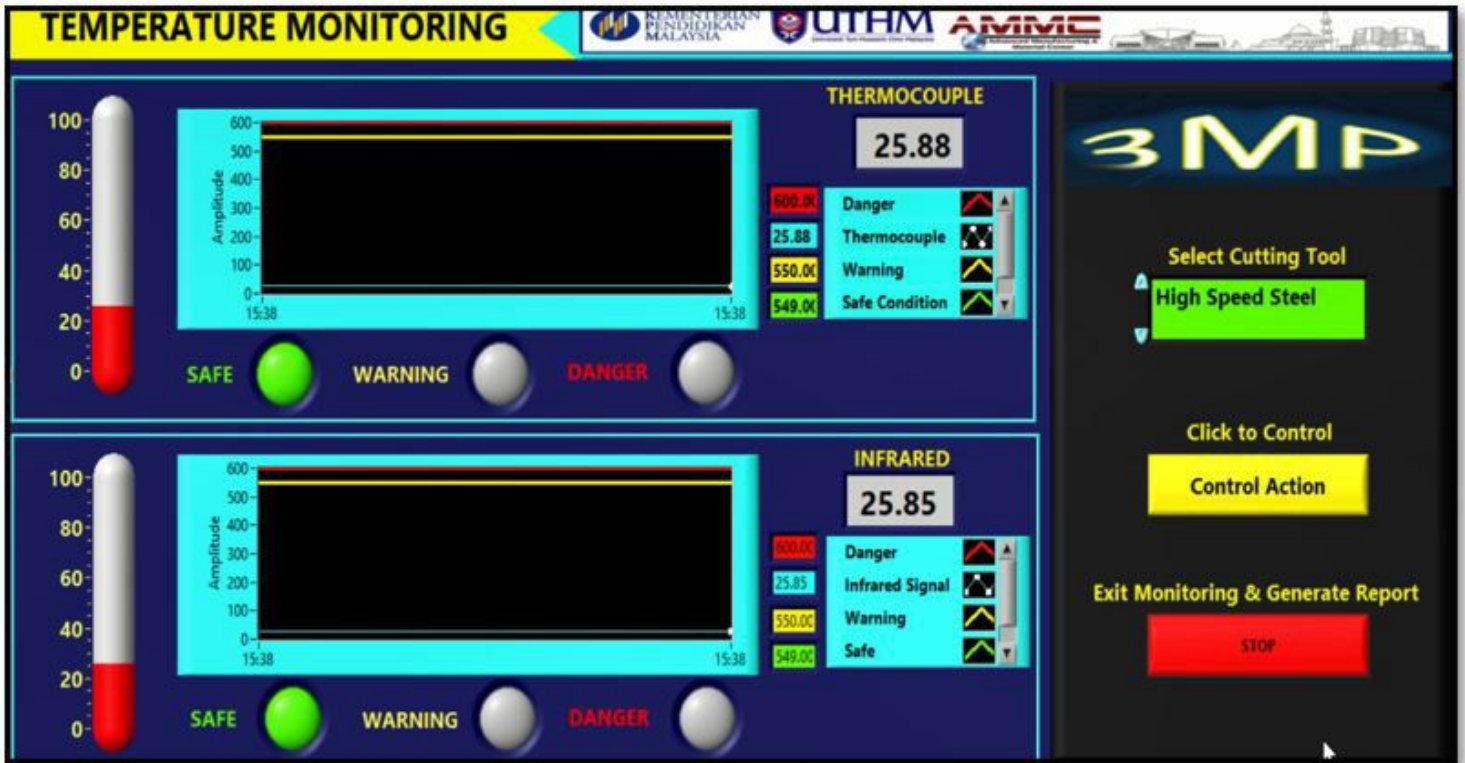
TEMPERATURE MONITORING

KEMENTERIAN PENDIDIKAN MALAYSIA

UTHM

AMMC

100
80
60
40
20
0

600
500
400
300
200
100
0
Amplitude
15:38
15:38

THERMOCOUPLE
25.88

600.0
25.88
550.0
549.0

Danger
Thermocouple
Warning
Safe Condition

SAFE
WARNING
DANGER

100
80
60
40
20
0

600
500
400
300
200
100
0
Amplitude
15:38
15:38

INFRARED
25.85

600.0
25.85
550.0
549.0

Danger
Infrared Signal
Warning
Safe

SAFE
WARNING
DANGER

3MP

Select Cutting Tool
High Speed Steel

Click to Control
Control Action

Exit Monitoring & Generate Report
STOP